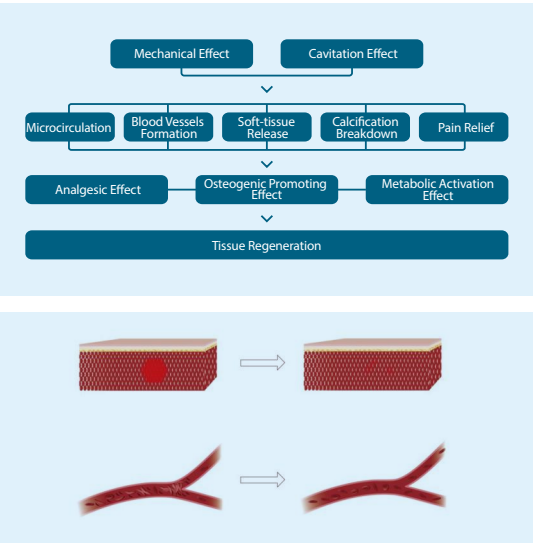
Mechanical Effect

Cavitation Effect

Microcirculation

Blood Vessels Formation

Soft-tissue Release

Calcification Breakdown

Pain Relief

Analgesic Effect

Osteogenic Promoting Effect

Metabolic Activation Effect

Tissue Regeneration